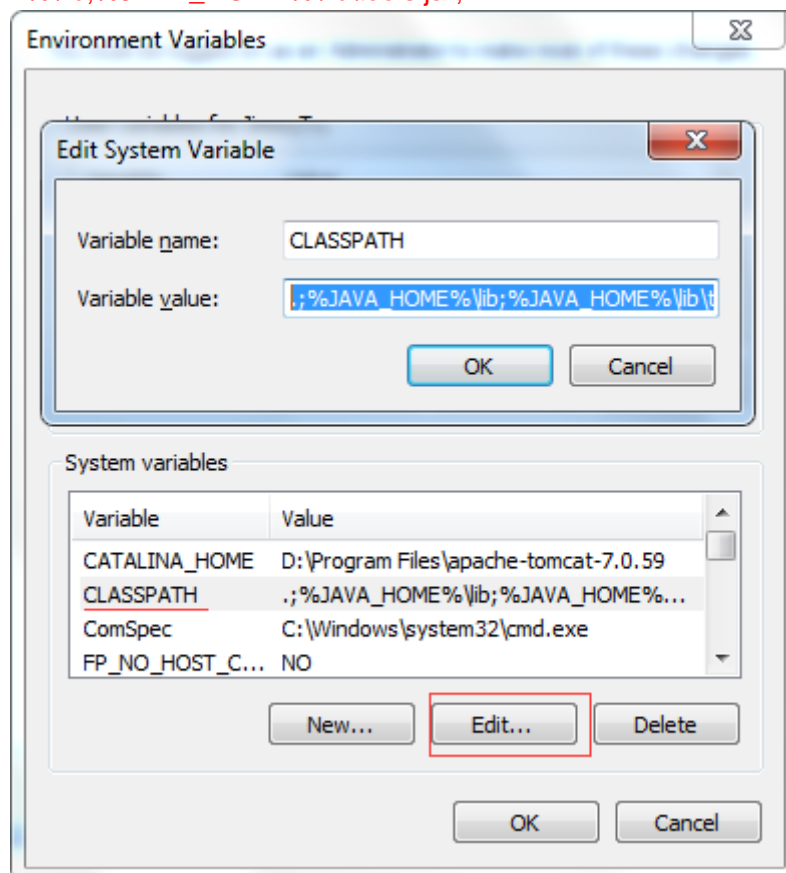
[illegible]

Environment Variables

Edit System Variable

Variable name: CLASSPATH

Variable value: .;%JAVA_HOME%\lib;%JAVA_HOME%\lib\t

OK Cancel

System variables

| Variable | Value |
|---|---|
| CATALINA_HOME | D:\Program Files\apache-tomcat-7.0.59 |
| CLASSPATH | .;%JAVA_HOME%\lib;%JAVA_HOME%... |
| ComSpec | C:\Windows\system32\cmd.exe |
| FP_NO_HOST_C... | NO |

New... Edit... Delete

OK Cancel